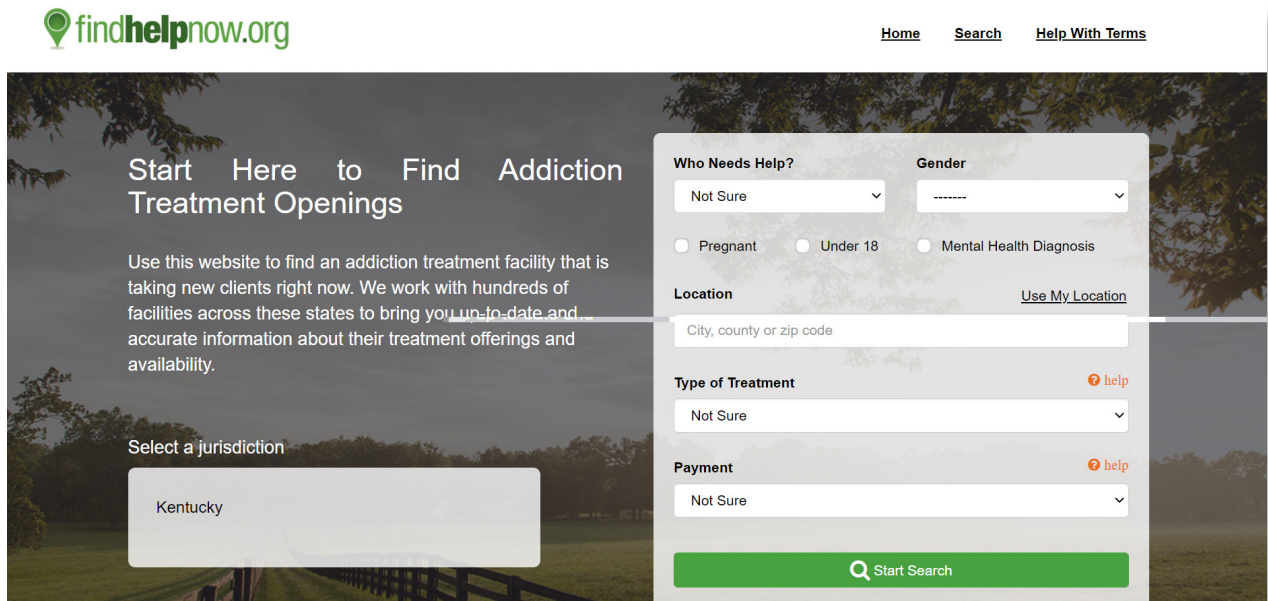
findhelpnow.org

Home Search Help With Terms

Start Here to Find Addiction Treatment Openings

Use this website to find an addiction treatment facility that is taking new clients right now. We work with hundreds of facilities across these states to bring you up-to-date and accurate information about their treatment offerings and availability.

Select a jurisdiction

Kentucky

Who Needs Help?
Not Sure

Gender
-------

Pregnant
Under 18
Mental Health Diagnosis

Location
Use My Location
City, county or zip code

Type of Treatment
help
Not Sure

Payment
help
Not Sure

Start Search